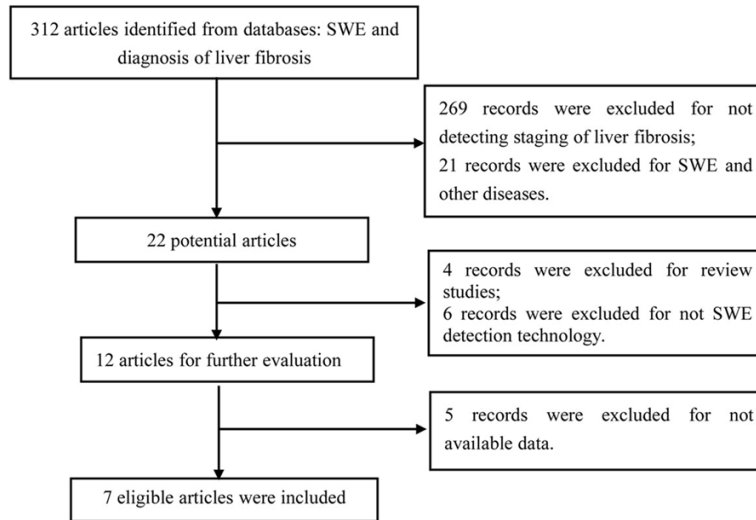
312 articles identified from databases: SWE and diagnosis of liver fibrosis

269 records were excluded for not detecting staging of liver fibrosis;
21 records were excluded for SWE and other diseases.

22 potential articles

4 records were excluded for review studies;
6 records were excluded for not SWE detection technology.

12 articles for further evaluation

5 records were excluded for not available data.

7 eligible articles were included